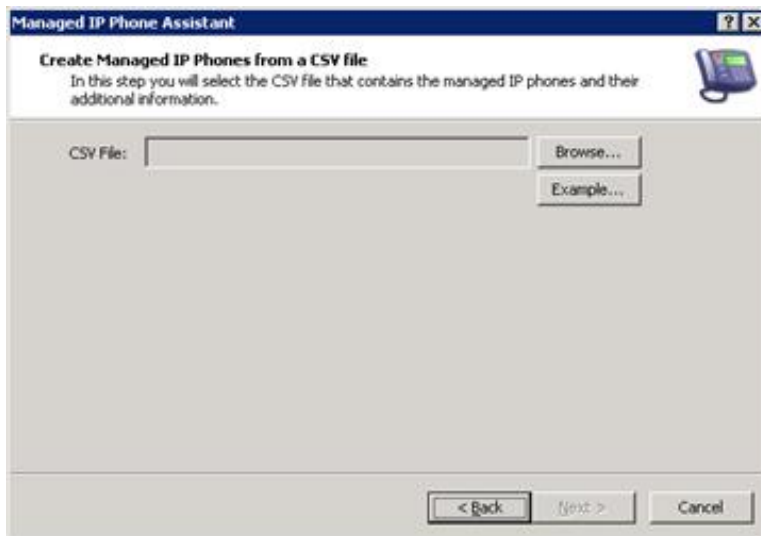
Managed IP Phone Assistant

?

Create Managed IP Phones from a CSV file

In this step you will select the CSV file that contains the managed IP phones and their additional information.

CSV File:

Browse...

Example...

< Back

Next >

Cancel